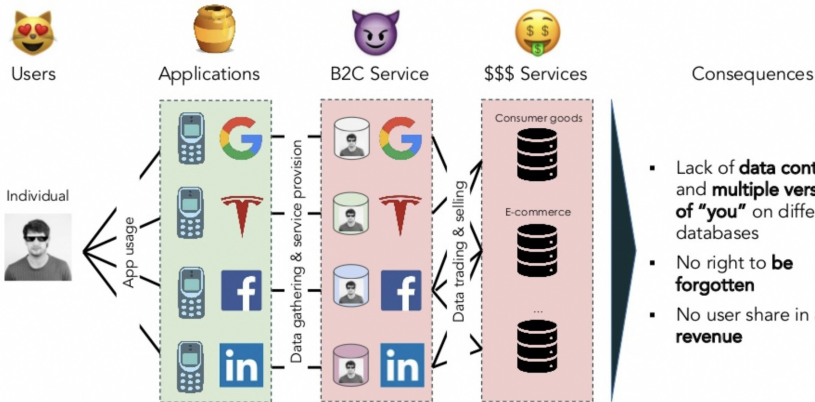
Users

Applications

B2C Service

$$$ Services

Consequences

Individual

App usage

Data gathering & service provision

Data trading & selling

Consumer goods

E-commerce

...

- Lack of **data cont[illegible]** and **multiple vers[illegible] of "you"** on diffe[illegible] databases
- No right to **be forgotten**
- No user share in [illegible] **revenue**